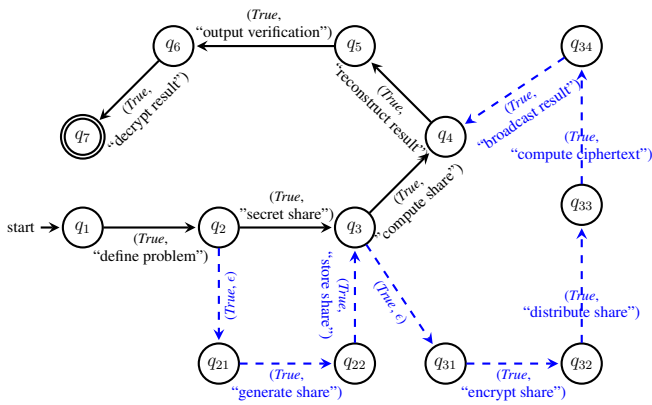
(True, "output verification")

$q_6$

$q_5$

$q_{34}$

(True, "decrypt result")

(True, "reconstruct result")

(True, "broadcast result")

$q_7$

$q_4$

(True, "compute ciphertext")

(True, "compute share")

(True, "secret share")

$q_{33}$

start

$q_1$

$q_2$

$q_3$

(True, "define problem")

(True, $\epsilon$)

(True, "store share")

(True, $\epsilon$)

(True, "distribute share")

$q_{21}$

$q_{22}$

$q_{31}$

$q_{32}$

(True, "generate share")

(True, "encrypt share")